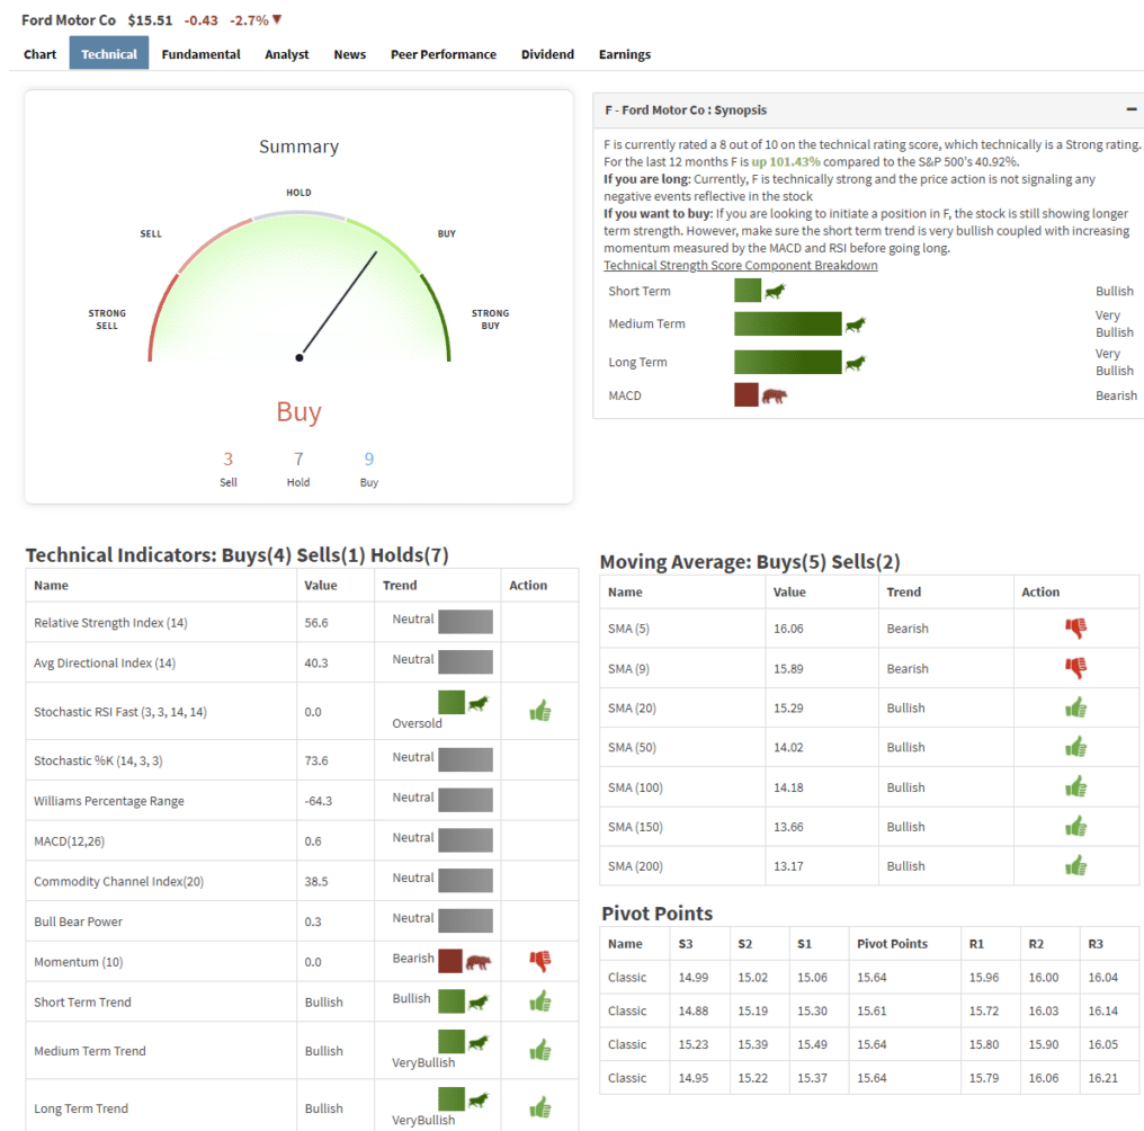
Ford Motor Co $15.51 -0.43 -2.7%▼

Chart Technical Fundamental Analyst News Peer Performance Dividend Earnings

Summary

HOLD
SELL
BUY
STRONG SELL
STRONG BUY

Buy

3 Sell
7 Hold
9 Buy

F - Ford Motor Co : Synopsis

F is currently rated a 8 out of 10 on the technical rating score, which technically is a Strong rating. For the last 12 months F is up 101.43% compared to the S&P 500's 40.92%.
If you are long: Currently, F is technically strong and the price action is not signaling any negative events reflective in the stock
If you want to buy: If you are looking to initiate a position in F, the stock is still showing longer term strength. However, make sure the short term trend is very bullish coupled with increasing momentum measured by the MACD and RSI before going long.
Technical Strength Score Component Breakdown

| | |
|---|---|
| Short Term | Bullish |
| Medium Term | Very Bullish |
| Long Term | Very Bullish |
| MACD | Bearish |

Technical Indicators: Buys(4) Sells(1) Holds(7)

| Name | Value | Trend | Action |
|---|---|---|---|
| Relative Strength Index (14) | 56.6 | Neutral | |
| Avg Directional Index (14) | 40.3 | Neutral | |
| Stochastic RSI Fast (3, 3, 14, 14) | 0.0 | Oversold | |
| Stochastic %K (14, 3, 3) | 73.6 | Neutral | |
| Williams Percentage Range | -64.3 | Neutral | |
| MACD(12,26) | 0.6 | Neutral | |
| Commodity Channel Index(20) | 38.5 | Neutral | |
| Bull Bear Power | 0.3 | Neutral | |
| Momentum (10) | 0.0 | Bearish | |
| Short Term Trend | Bullish | Bullish | |
| Medium Term Trend | Bullish | VeryBullish | |
| Long Term Trend | Bullish | VeryBullish | |

Moving Average: Buys(5) Sells(2)

| Name | Value | Trend | Action |
|---|---|---|---|
| SMA (5) | 16.06 | Bearish | |
| SMA (9) | 15.89 | Bearish | |
| SMA (20) | 15.29 | Bullish | |
| SMA (50) | 14.02 | Bullish | |
| SMA (100) | 14.18 | Bullish | |
| SMA (150) | 13.66 | Bullish | |
| SMA (200) | 13.17 | Bullish | |

Pivot Points

| Name | S3 | S2 | S1 | Pivot Points | R1 | R2 | R3 |
|---|---|---|---|---|---|---|---|
| Classic | 14.99 | 15.02 | 15.06 | 15.64 | 15.96 | 16.00 | 16.04 |
| Classic | 14.88 | 15.19 | 15.30 | 15.61 | 15.72 | 16.03 | 16.14 |
| Classic | 15.23 | 15.39 | 15.49 | 15.64 | 15.80 | 15.90 | 16.05 |
| Classic | 14.95 | 15.22 | 15.37 | 15.64 | 15.79 | 16.06 | 16.21 |